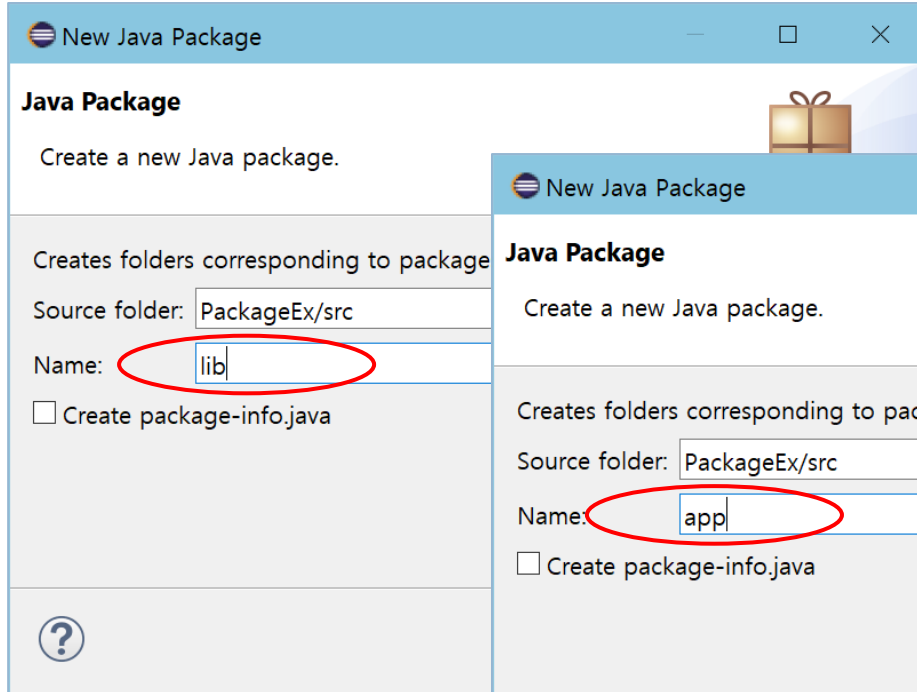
New Java Package

Java Package

Create a new Java package.

Creates folders corresponding to package

Source folder: PackageEx/src

Name: lib

☐ Create package-info.java

?

New Java Package

Java Package

Create a new Java package.

Creates folders corresponding to pac

Source folder: PackageEx/src

Name: app

☐ Create package-info.java